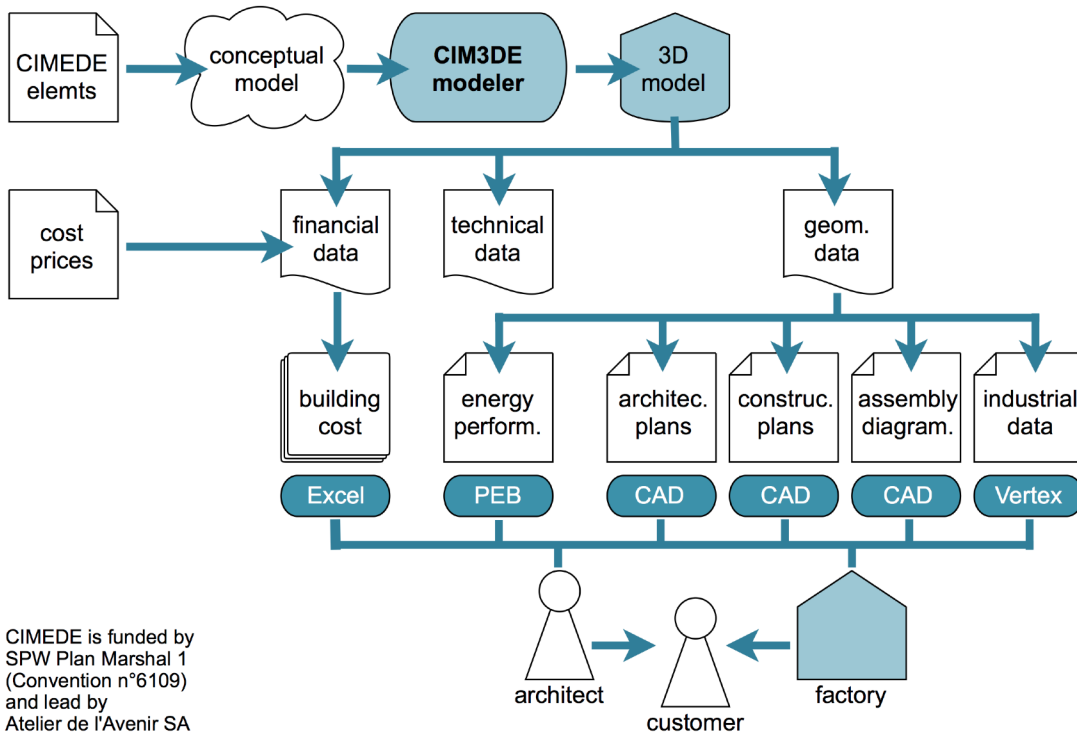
CIMEDE elemts

conceptual model

CIM3DE modeler

3D model

cost prices

financial data

technical data

geom. data

building cost

energy perform.

architec. plans

construc. plans

assembly diagram.

industrial data

Excel

PEB

CAD

CAD

CAD

Vertex

architect

customer

factory

CIMEDE is funded by SPW Plan Marshal 1 (Convention n°6109) and lead by Atelier de l'Avenir SA